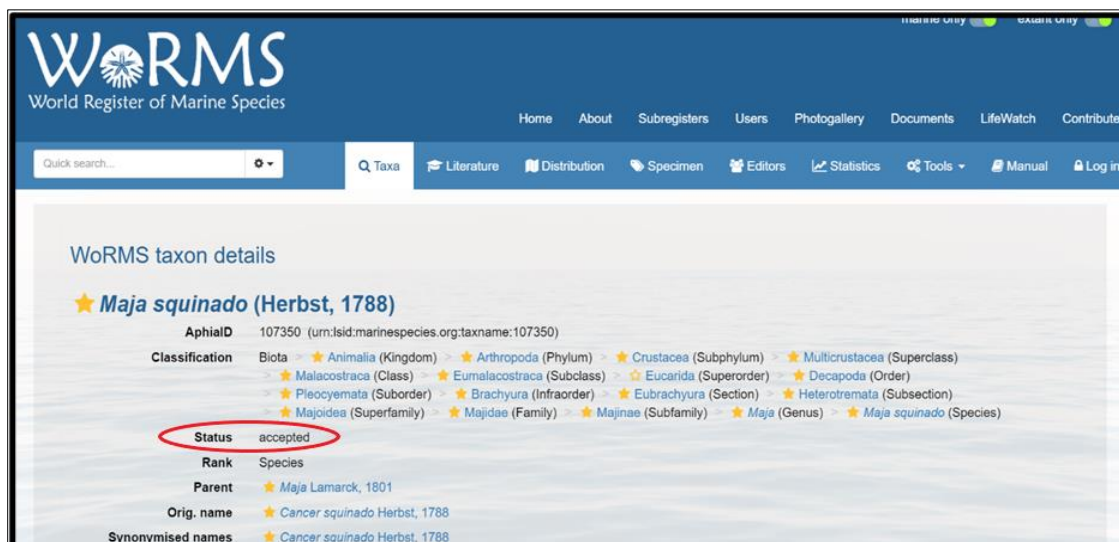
marine only extant only

WoRMS
World Register of Marine Species

Home About Subregisters Users Photogallery Documents LifeWatch Contribute

Quick search...

Taxa Literature Distribution Specimen Editors Statistics Tools Manual Log in

WoRMS taxon details

Maja squinado (Herbst, 1788)

AphiaID 107350 (urn:lsid:marinespecies.org:taxname:107350)

Classification Biota > Animalia (Kingdom) > Arthropoda (Phylum) > Crustacea (Subphylum) > Multicrustacea (Superclass) > Malacostraca (Class) > Eumalacostraca (Subclass) > Eucarida (Superorder) > Decapoda (Order) > Pleocyemata (Suborder) > Brachyura (Infraorder) > Eubrachyura (Section) > Heterotremata (Subsection) > Majoidea (Superfamily) > Majidae (Family) > Majinae (Subfamily) > Maja (Genus) > Maja squinado (Species)

Status accepted

Rank Species

Parent Maja Lamarck, 1801

Orig. name Cancer squinado Herbst, 1788

Synonymised names Cancer squinado Herbst, 1788